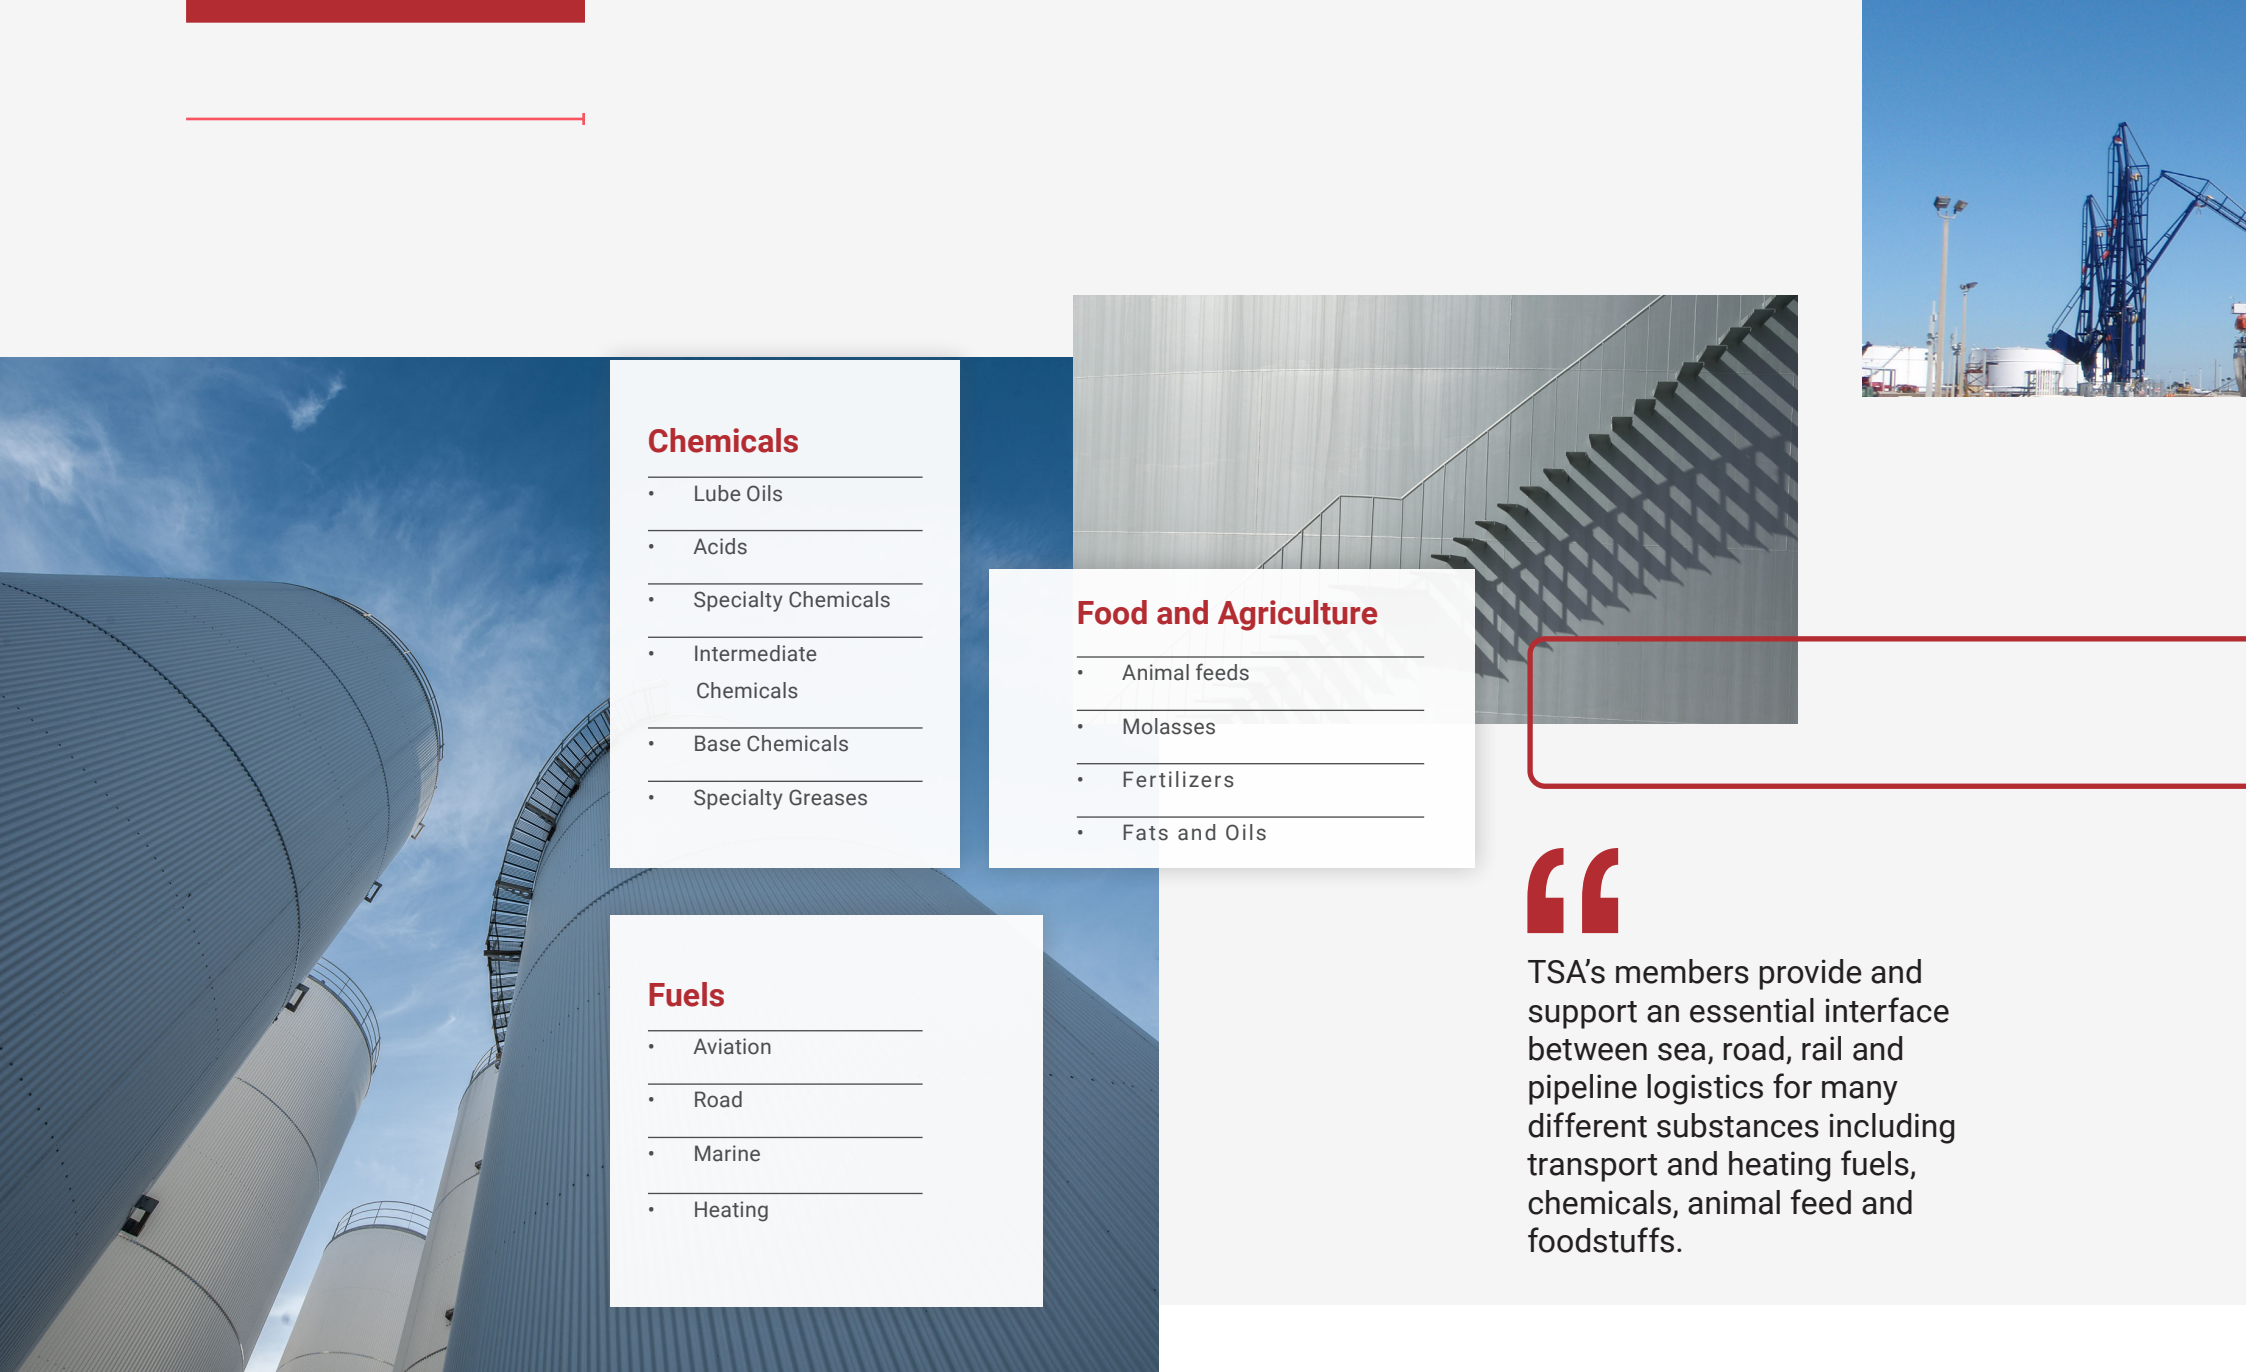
Chemicals

- Lube Oils
- Acids
- Specialty Chemicals
- Intermediate Chemicals
- Base Chemicals
- Specialty Greases

Food and Agriculture

- Animal feeds
- Molasses
- Fertilizers
- Fats and Oils

Fuels

- Aviation
- Road
- Marine
- Heating

“

TSA’s members provide and support an essential interface between sea, road, rail and pipeline logistics for many different substances including transport and heating fuels, chemicals, animal feed and foodstuffs.